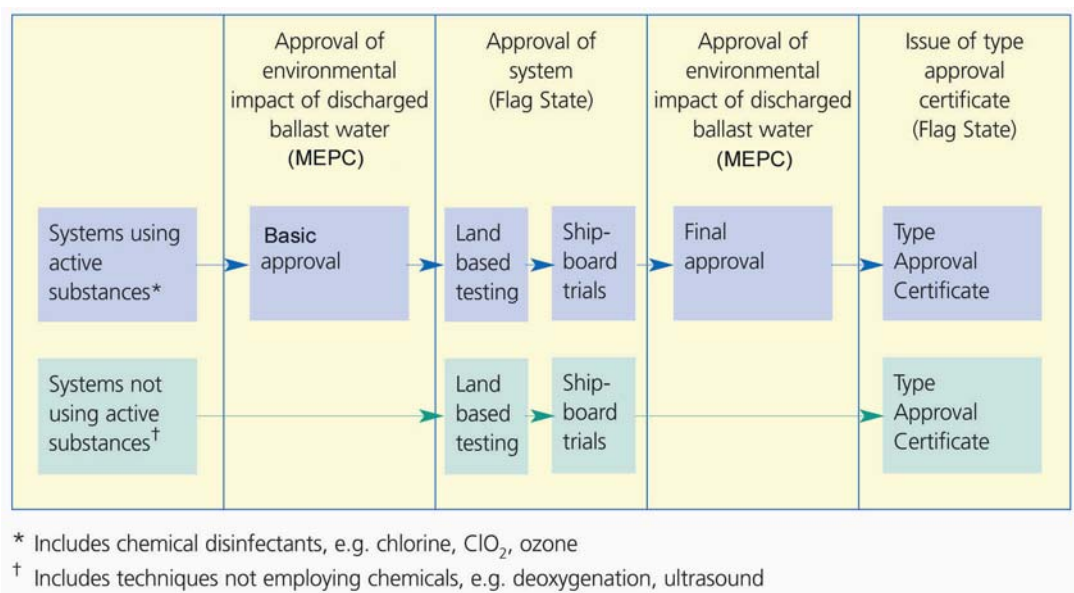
Approval of environmental impact of discharged ballast water (MEPC)

Approval of system (Flag State)

Approval of environmental impact of discharged ballast water (MEPC)

Issue of type approval certificate (Flag State)

Systems using active substances*

Basic approval

Land based testing

Shipboard trials

Final approval

Type Approval Certificate

Systems not using active substances†

Land based testing

Shipboard trials

Type Approval Certificate

* Includes chemical disinfectants, e.g. chlorine, $ClO_2$, ozone

† Includes techniques not employing chemicals, e.g. deoxygenation, ultrasound